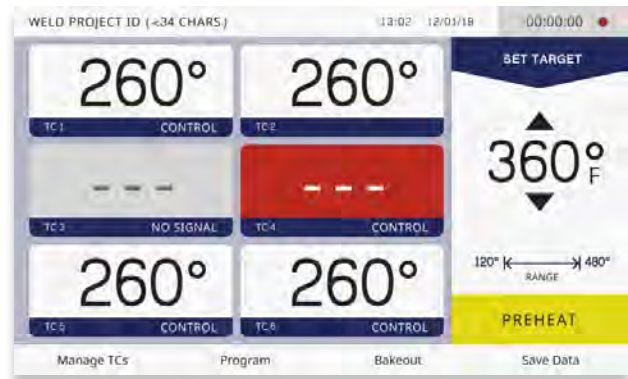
WELD PROJECT ID (<34 CHARS) 13:02 12/01/18 00:00:00

260°
TC 1 CONTROL

260°
TC 2

- - -
TC 3 NO SIGNAL

- - -
TC 4 CONTROL

260°
TC 5 CONTROL

260°
TC 6 CONTROL

SET TARGET

360°F

120° 480°
RANGE

PREHEAT

Manage TCs Program Bakeout Save Data